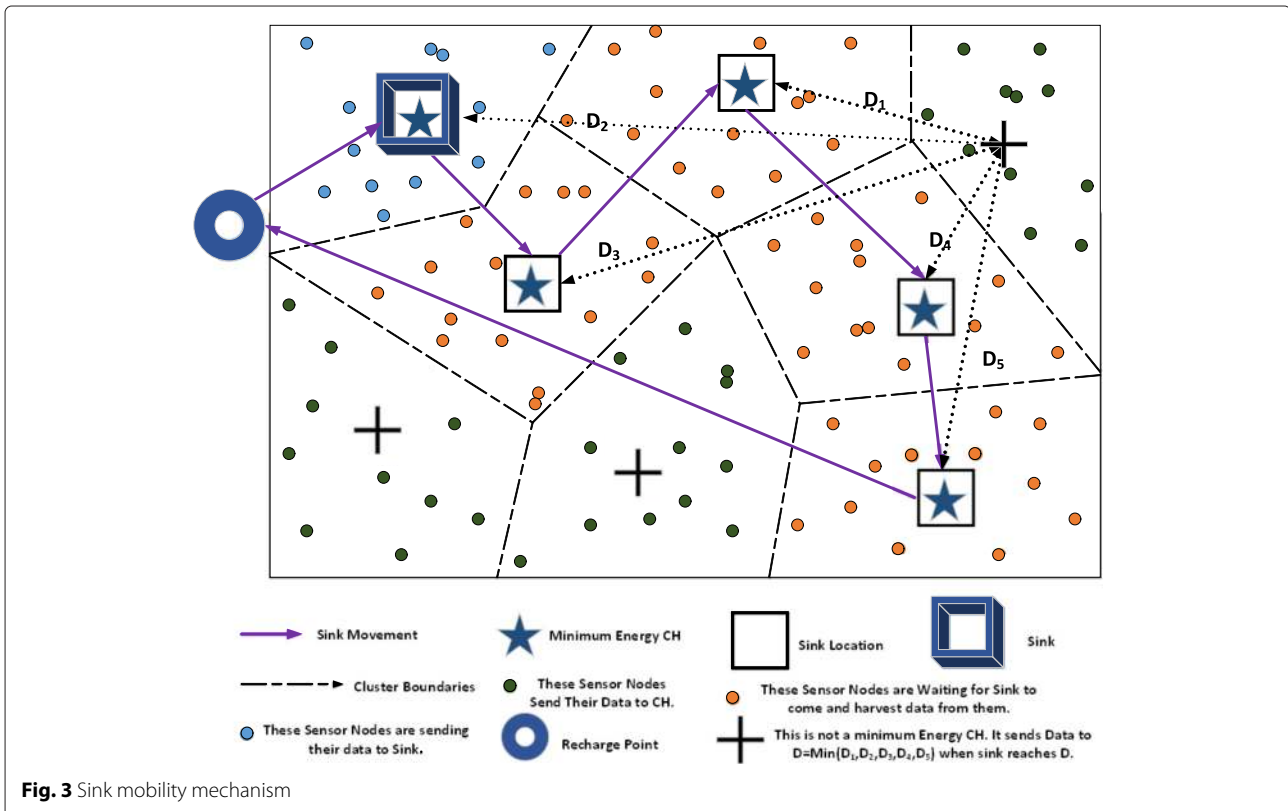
$D_1$
$D_2$
$D_3$
$D_4$
$D_5$

Sink Movement
Minimum Energy CH
Sink Location
Sink
Cluster Boundaries
These Sensor Nodes Send Their Data to CH.
These Sensor Nodes are Waiting for Sink to come and harvest data from them.
These Sensor Nodes are sending their data to Sink.
Recharge Point
This is not a minimum Energy CH. It sends Data to D=Min($D_1$,$D_2$,$D_3$,$D_4$,$D_5$) when sink reaches D.

Fig. 3 Sink mobility mechanism